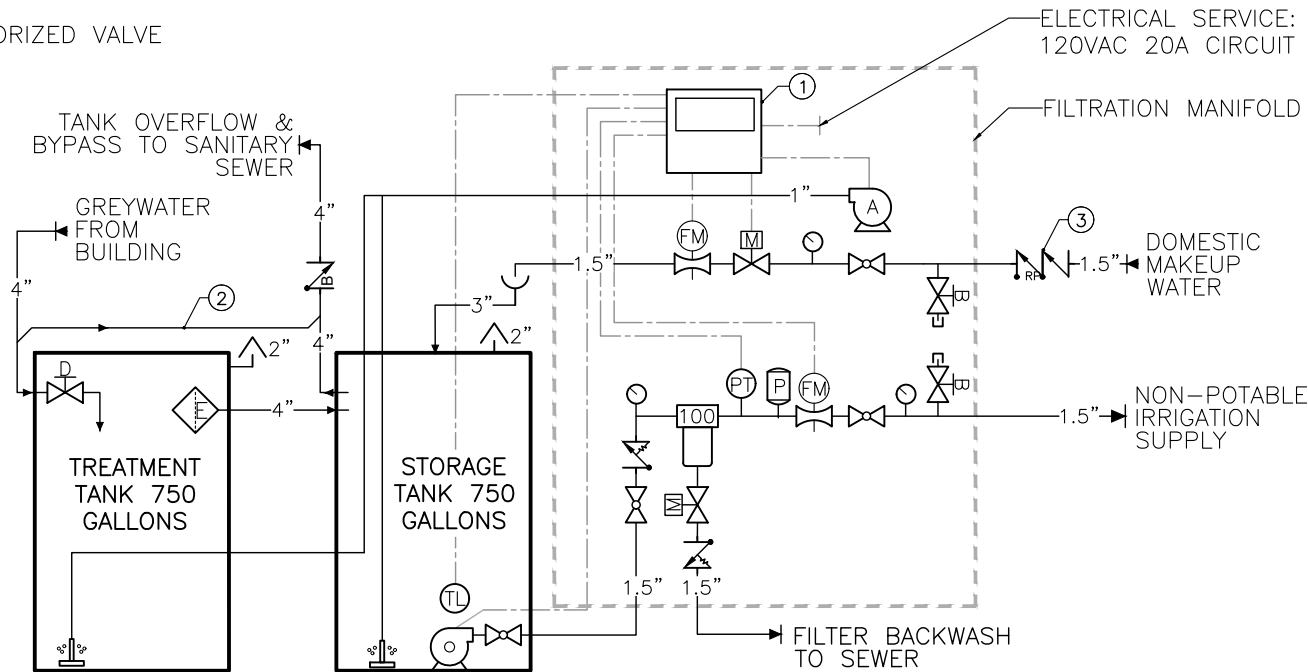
ORIZED VALVE

ELECTRICAL SERVICE: 120VAC 20A CIRCUIT

FILTRATION MANIFOLD

TANK OVERFLOW & BYPASS TO SANITARY SEWER

GREYWATER FROM BUILDING

1

1"

A

4"

4"

FM

M

DOMESTIC MAKEUP WATER

3

1.5"

1.5"

RP

B

2

3"

2"

2"

4"

D

F

4"

PT

P

FM

B

NON-POTABLE IRRIGATION SUPPLY

100

1.5"

TREATMENT TANK 750 GALLONS

STORAGE TANK 750 GALLONS

M

TL

1.5"

1.5"

FILTER BACKWASH TO SEWER